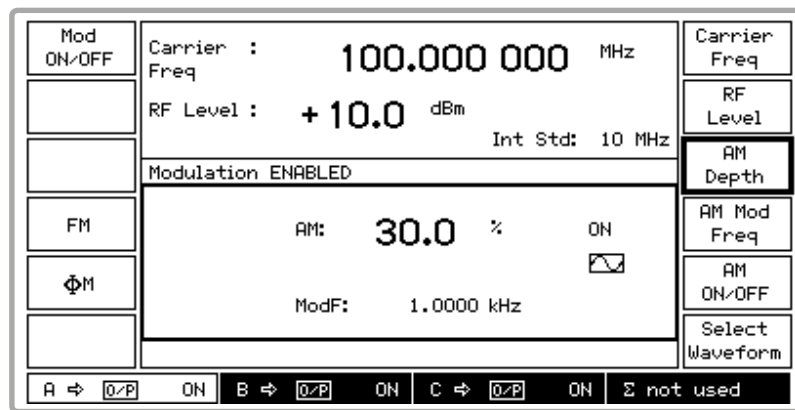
Mod ON/OFF

Carrier : Freq 100.000 000 MHz

RF Level : + 10.0 dBm

Int Std: 10 MHz

Modulation ENABLED

AM: 30.0 % ON

ModF: 1.0000 kHz

FM

ΦM

Carrier Freq

RF Level

AM Depth

AM Mod Freq

AM ON/OFF

Select Waveform

A ⇨ O/P ON | B ⇨ O/P ON | C ⇨ O/P ON | Σ not used